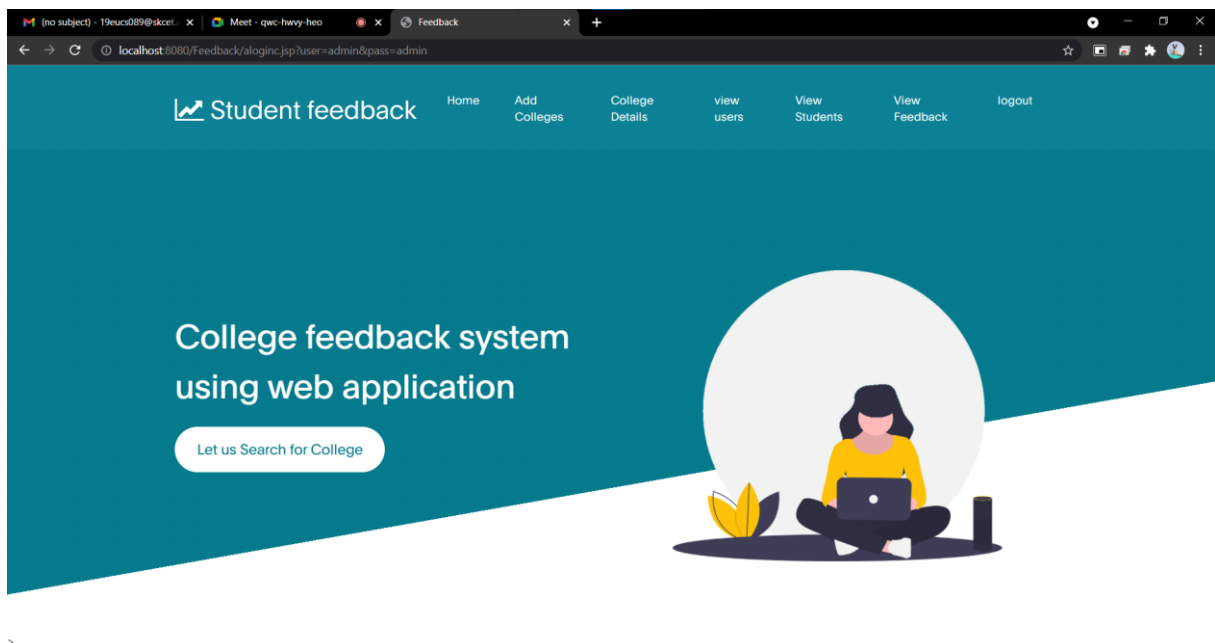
(no subject) - 19eucs089@skcet.
Meet - qwc-hwvy-heo
Feedback
localhost:8080/Feedback/aloginc.jsp?user=admin&pass=admin

Student feedback

Home
Add Colleges
College Details
view users
View Students
View Feedback
logout

College feedback system using web application

Let us Search for College